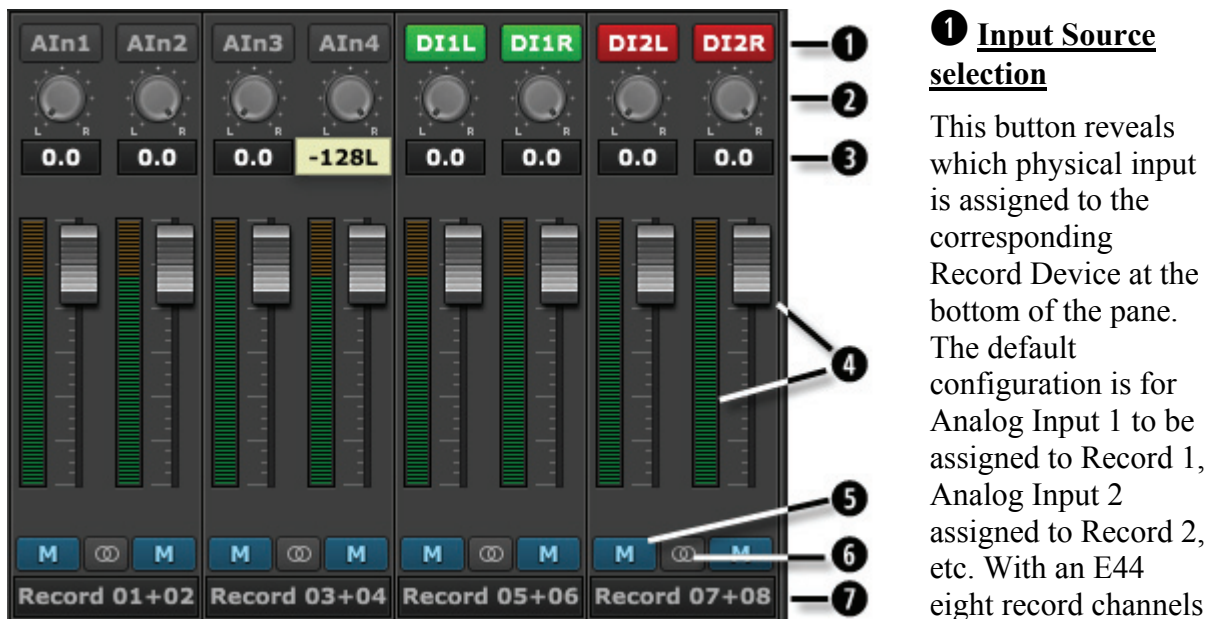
AIn1 AIn2 AIn3 AIn4 DI1L DI1R DI2L DI2R

L R L R L R L R L R L R L R L R

0.0 0.0 0.0 -128L 0.0 0.0 0.0 0.0

M M M M M M M M

Record 01+02 Record 03+04 Record 05+06 Record 07+08

❶ ❷ ❸ ❹ ❺ ❻ ❼

❶ Input Source selection

This button reveals which physical input is assigned to the corresponding Record Device at the bottom of the pane. The default configuration is for Analog Input 1 to be assigned to Record 1, Analog Input 2 assigned to Record 2, etc. With an E44 eight record channels